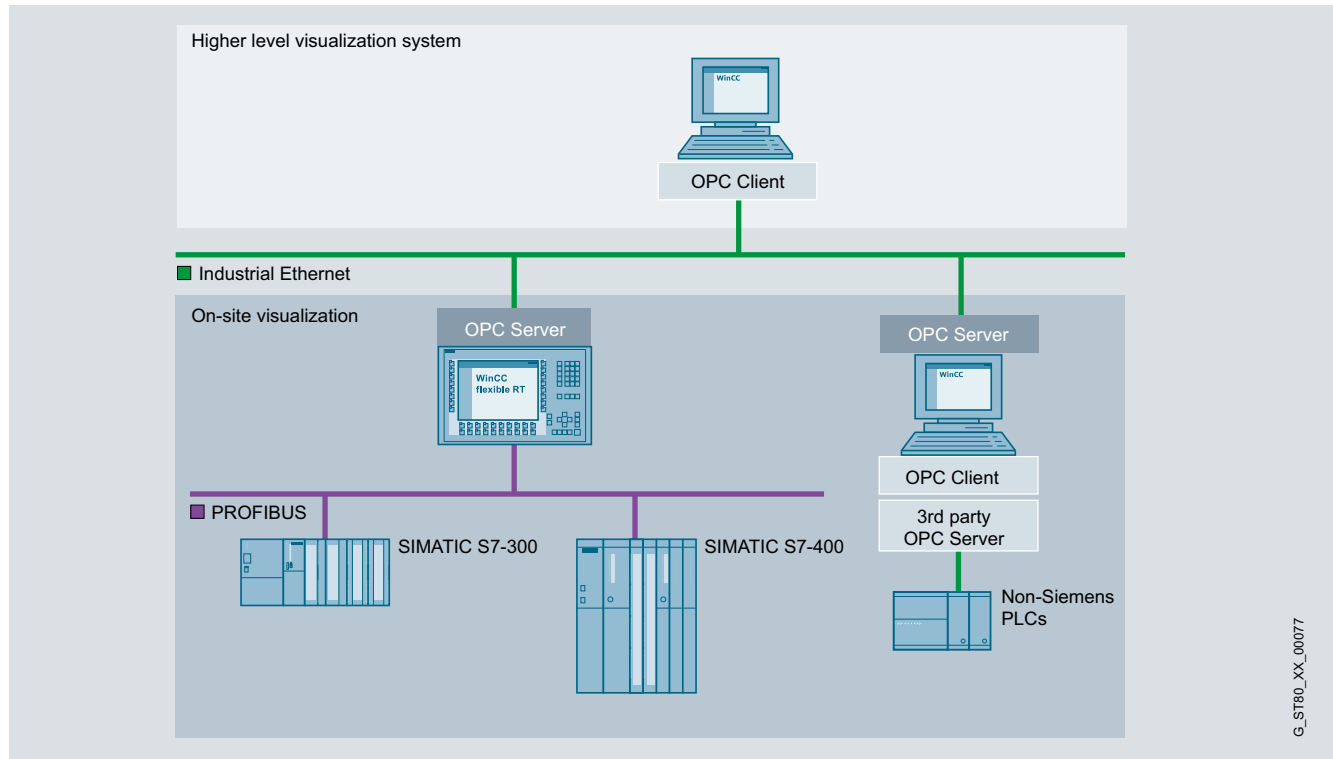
Higher level visualization system

WinCC

OPC Client

Industrial Ethernet

On-site visualization

OPC Server

WinCC flexible RT

OPC Server

WinCC

OPC Client

3rd party OPC Server

PROFIBUS

SIMATIC S7-300

SIMATIC S7-400

Non-Siemens PLCs

G_ST80_XX_00077